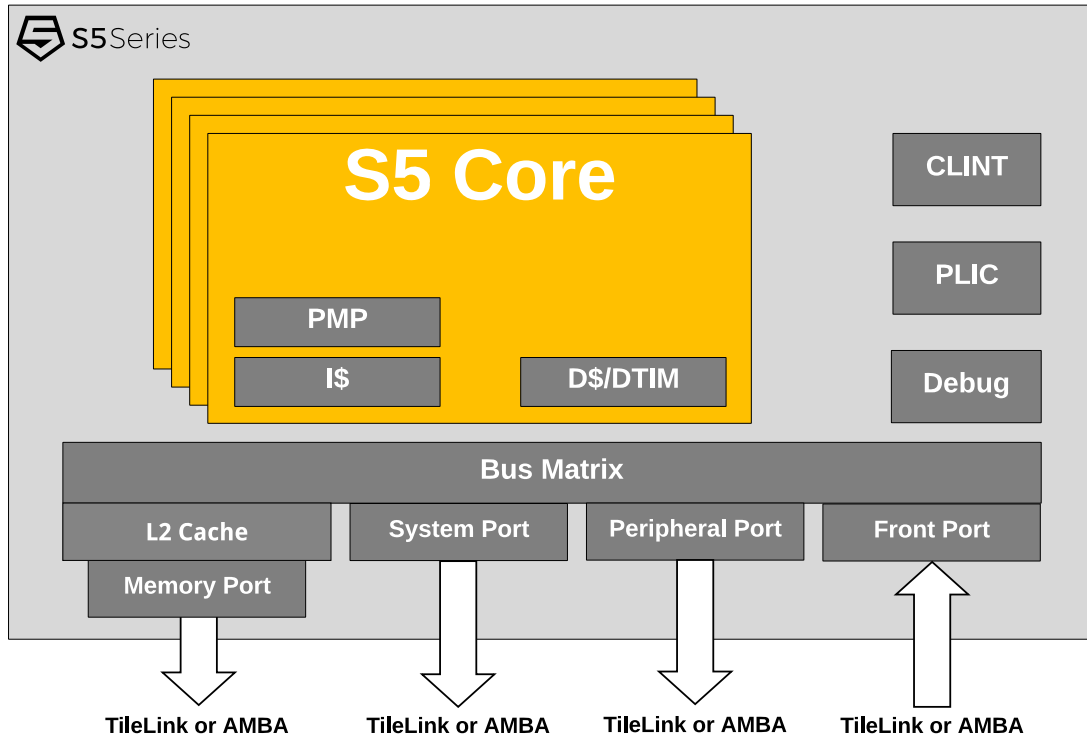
S5Series

S5 Core

PMP

I$

D$/DTIM

CLINT

PLIC

Debug

Bus Matrix

L2 Cache

Memory Port

System Port

Peripheral Port

Front Port

TileLink or AMBA

TileLink or AMBA

TileLink or AMBA

TileLink or AMBA